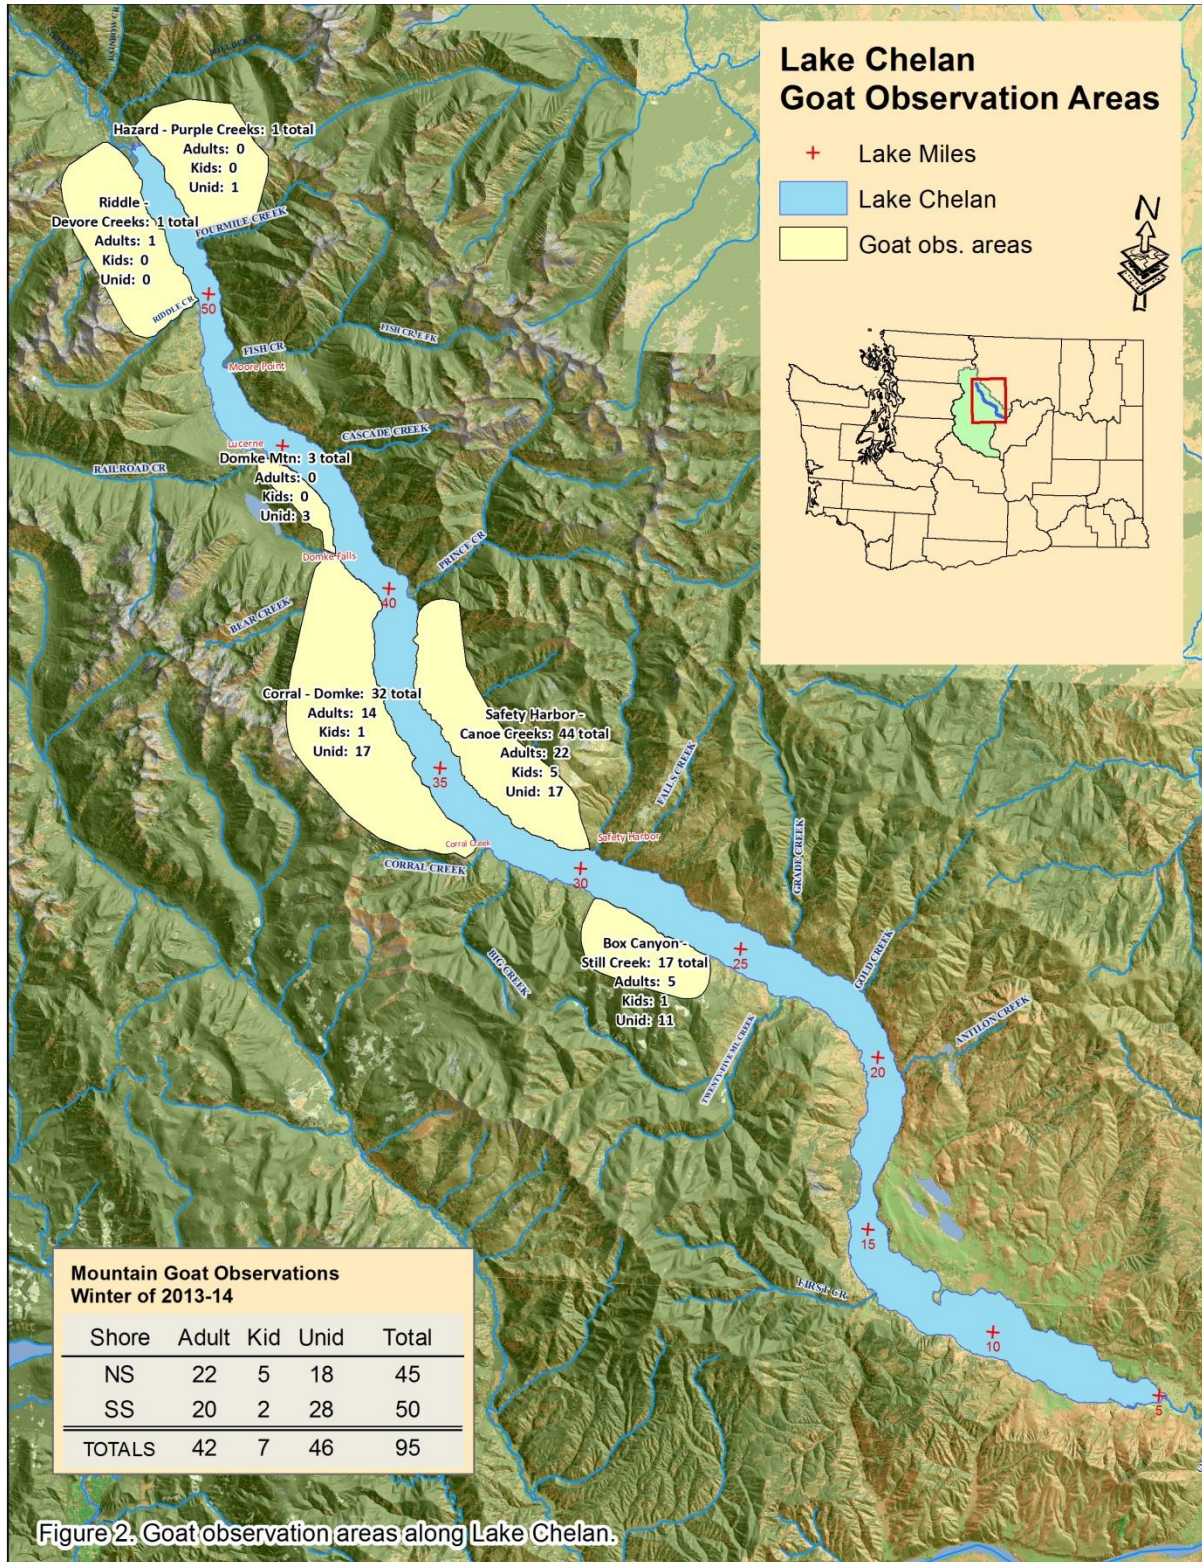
Lake Chelan
Goat Observation Areas

+ Lake Miles
Lake Chelan
Goat obs. areas

N

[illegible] CR
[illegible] CR

Hazard - Purple Creeks: 1 total
Adults: 0
Kids: 0
Unid: 1

Riddle - Devore Creeks: 1 total
Adults: 1
Kids: 0
Unid: 0

FOURMILE CREEK
RIDDLE CR
50
FISH CR
FISH CR, E FK
Moore Point
CASCADE CREEK
Lucerne
RAILROAD CR

Domke Mtn: 3 total
Adults: 0
Kids: 0
Unid: 3

Domke Falls
PRINCE CR
40
BEAR CREEK

Corral - Domke: 32 total
Adults: 14
Kids: 1
Unid: 17

Safety Harbor - Canoe Creeks: 44 total
Adults: 22
Kids: 5
Unid: 17

35
FALLS CREEK
Corral Creek
Safety Harbor
CORRAL CREEK
30
GRADE CREEK

Box Canyon - Still Creek: 17 total
Adults: 5
Kids: 1
Unid: 11

BIG CREEK
25
GOLD CREEK
TWENTY-FIVE MILE CREEK
ANTILON CREEK
20
15
FIRST CR
10
5

Mountain Goat Observations
Winter of 2013-14

| Shore | Adult | Kid | Unid | Total |
|---|---|---|---|---|
| NS | 22 | 5 | 18 | 45 |
| SS | 20 | 2 | 28 | 50 |
| TOTALS | 42 | 7 | 46 | 95 |

Figure 2. Goat observation areas along Lake Chelan.